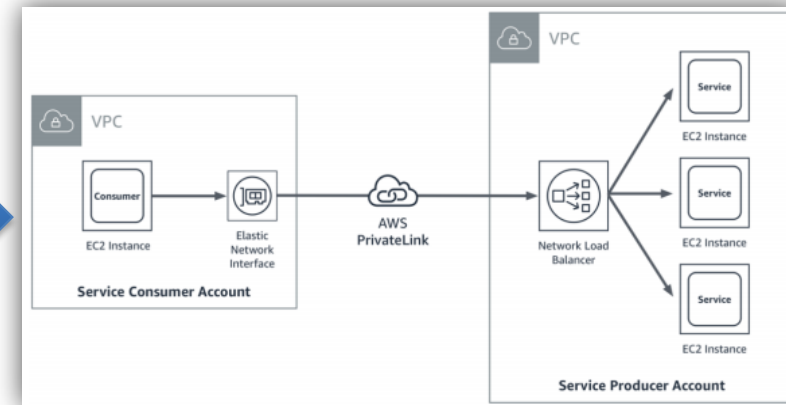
VPC

Consumer

EC2 Instance

Elastic Network Interface

Service Consumer Account

AWS PrivateLink

VPC

Network Load Balancer

Service

EC2 Instance

Service

EC2 Instance

Service

EC2 Instance

Service Producer Account